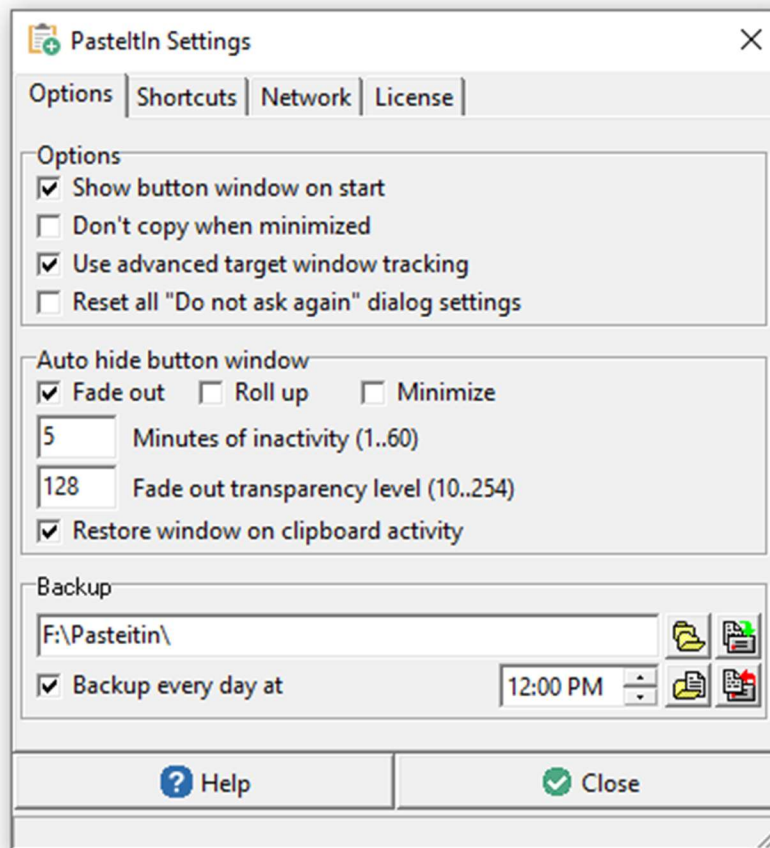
PasteItIn Settings

Options | Shortcuts | Network | License

Options
☑ Show button window on start
☐ Don't copy when minimized
☑ Use advanced target window tracking
☐ Reset all "Do not ask again" dialog settings

Auto hide button window
☑ Fade out ☐ Roll up ☐ Minimize
5 Minutes of inactivity (1..60)
128 Fade out transparency level (10..254)
☑ Restore window on clipboard activity

Backup
F:\Pasteitin\
☑ Backup every day at 12:00 PM

Help
Close